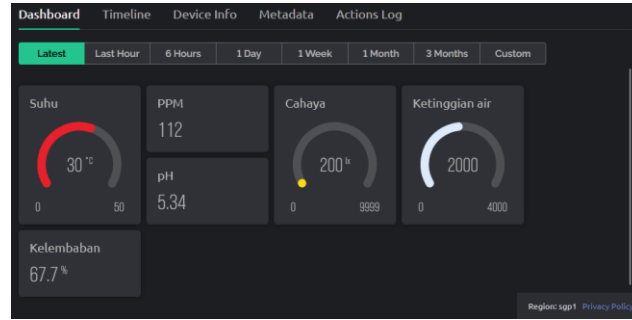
Dashboard Timeline Device Info Metadata Actions Log

Latest Last Hour 6 Hours 1 Day 1 Week 1 Month 3 Months Custom

Suhu
30 °C
0 50

PPM
112

pH
5.34

Cahaya
200 lx
0 9999

Ketinggian air
2000
0 4000

Kelembaban
67.7 %

Region: sgp1 Privacy Policy